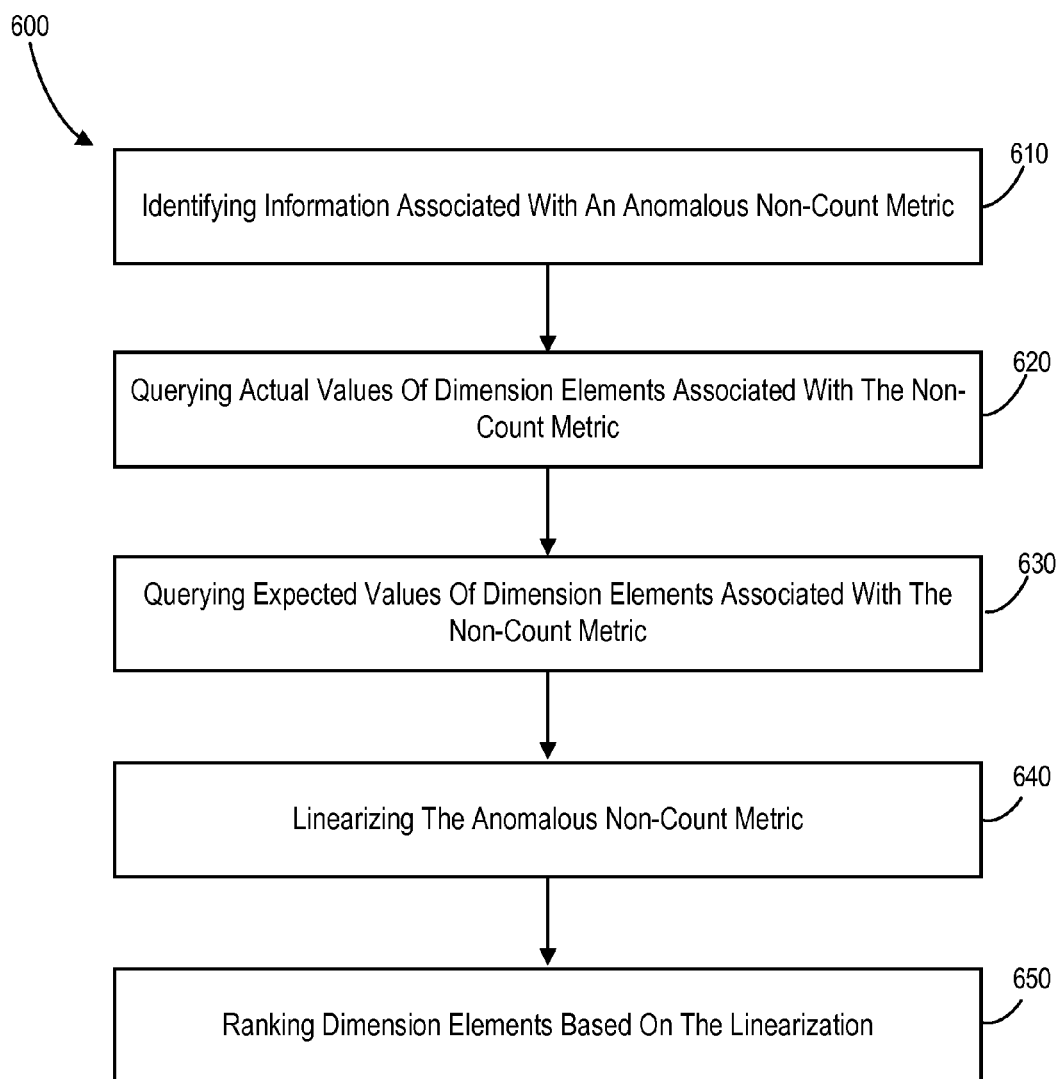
600

610

Identifying Information Associated With An Anomalous Non-Count Metric

620

Querying Actual Values Of Dimension Elements Associated With The Non-Count Metric

630

Querying Expected Values Of Dimension Elements Associated With The Non-Count Metric

640

Linearizing The Anomalous Non-Count Metric

650

Ranking Dimension Elements Based On The Linearization